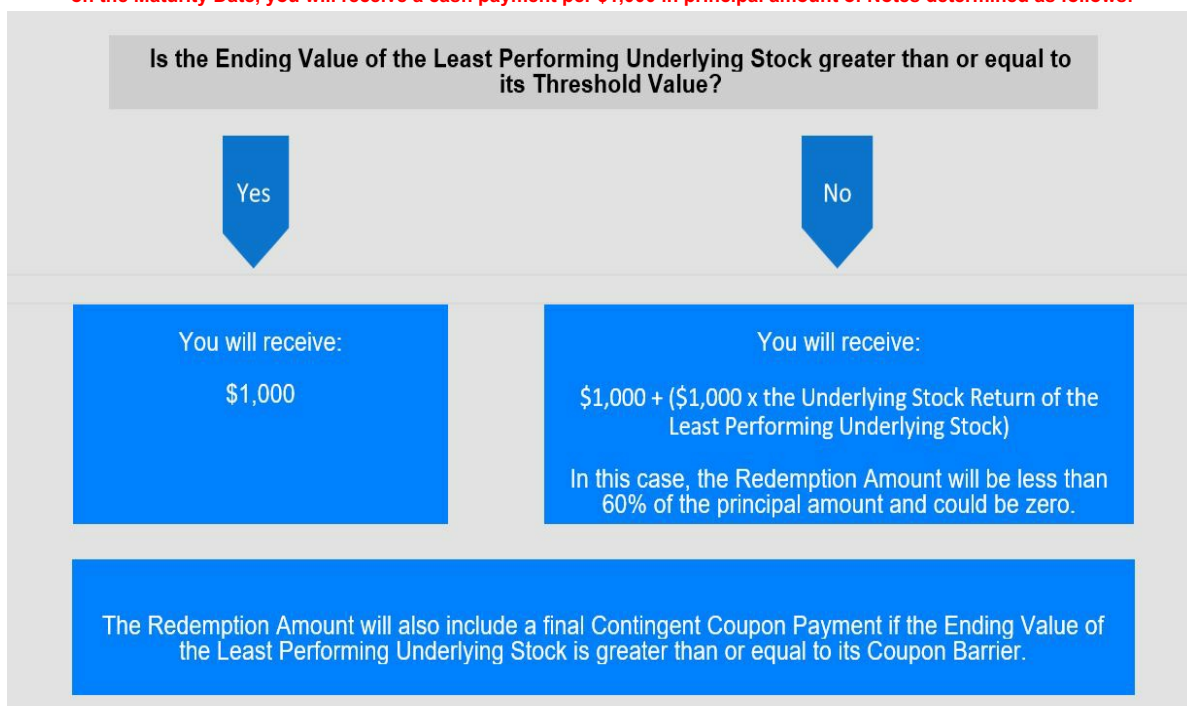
On the Maturity Date, you will receive a cash payment per $1,000 in principal amount of Notes determined as follows:

Is the Ending Value of the Least Performing Underlying Stock greater than or equal to its Threshold Value?

Yes

No

You will receive:

$1,000

You will receive:

$1,000 + ($1,000 x the Underlying Stock Return of the Least Performing Underlying Stock)

In this case, the Redemption Amount will be less than 60% of the principal amount and could be zero.

The Redemption Amount will also include a final Contingent Coupon Payment if the Ending Value of the Least Performing Underlying Stock is greater than or equal to its Coupon Barrier.